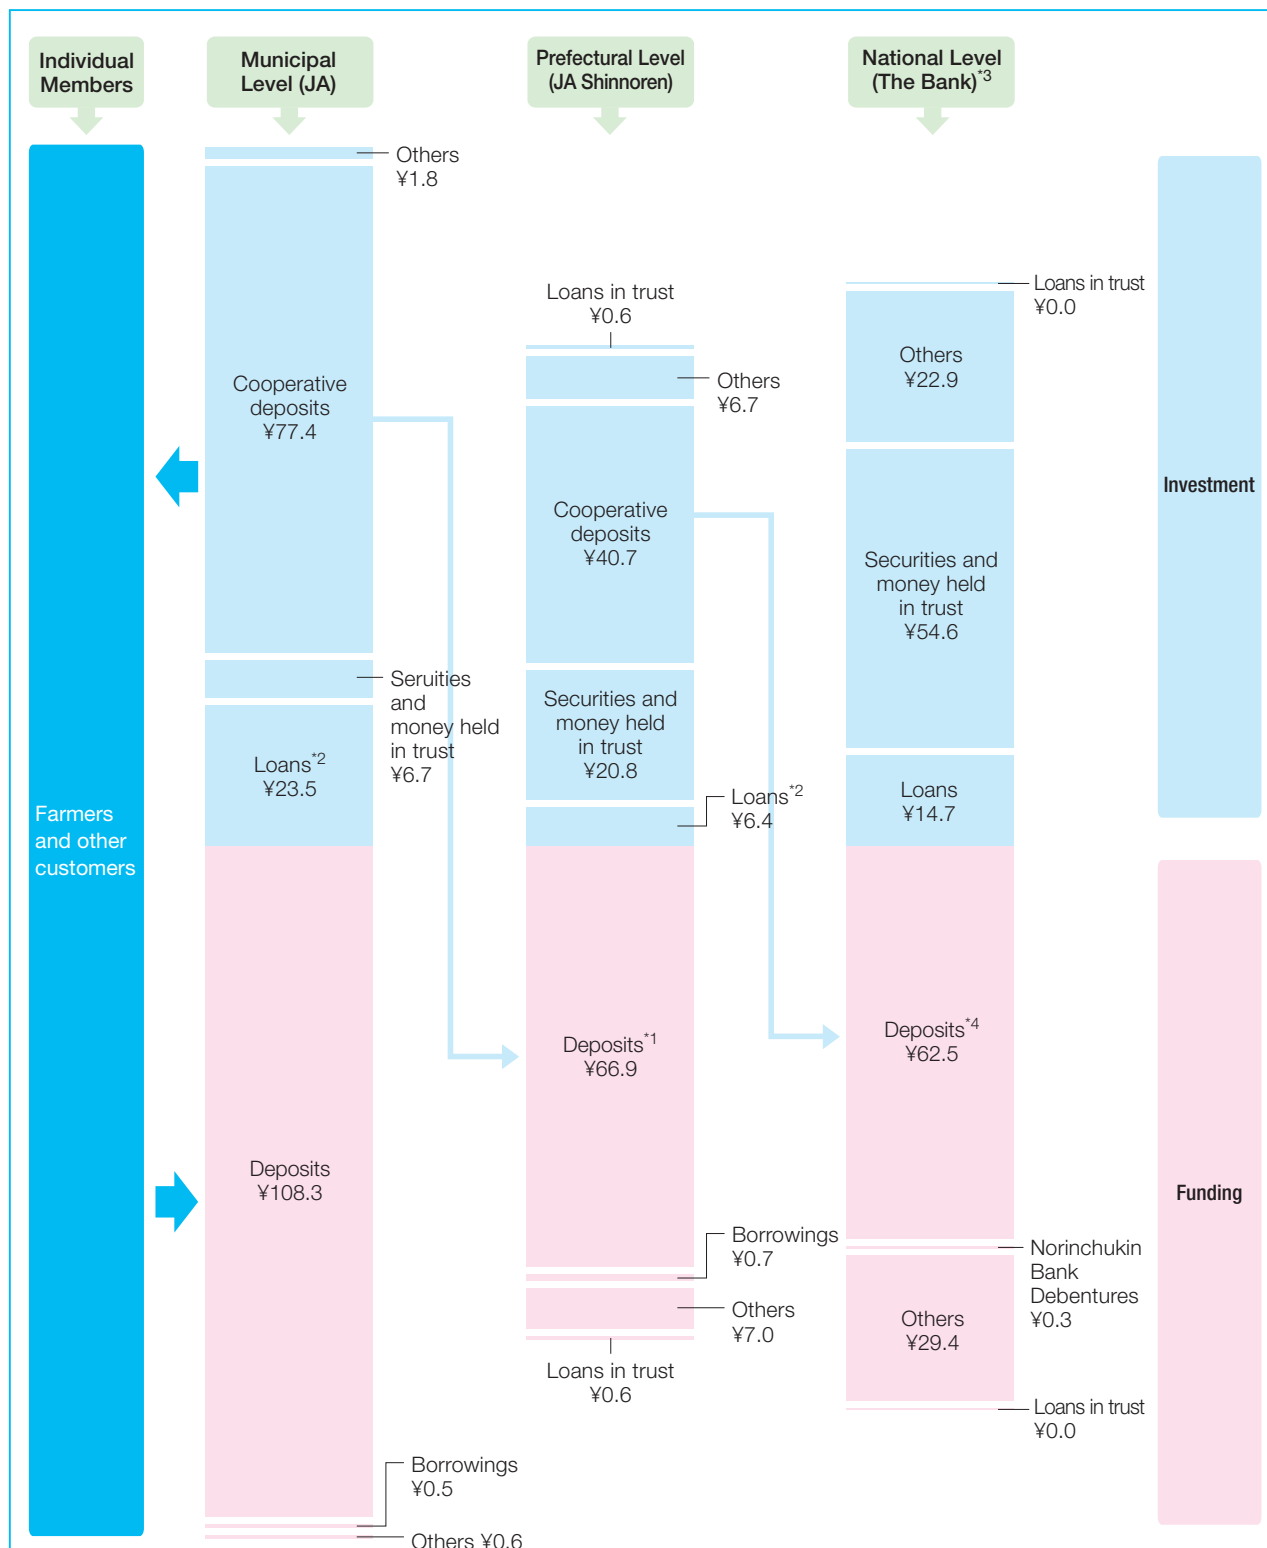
Individual Members

Municipal Level (JA)

Prefectural Level (JA Shinnoren)

National Level (The Bank)$^{*3}$

Farmers and other customers

Others ¥1.8

Cooperative deposits ¥77.4

Seruities and money held in trust ¥6.7

Loans$^{*2}$ ¥23.5

Deposits ¥108.3

Borrowings ¥0.5

Others ¥0.6

Loans in trust ¥0.6

Others ¥6.7

Cooperative deposits ¥40.7

Securities and money held in trust ¥20.8

Loans$^{*2}$ ¥6.4

Deposits$^{*1}$ ¥66.9

Borrowings ¥0.7

Others ¥7.0

Loans in trust ¥0.6

Loans in trust ¥0.0

Others ¥22.9

Securities and money held in trust ¥54.6

Loans ¥14.7

Deposits$^{*4}$ ¥62.5

Norinchukin Bank Debentures ¥0.3

Others ¥29.4

Loans in trust ¥0.0

Investment

Funding